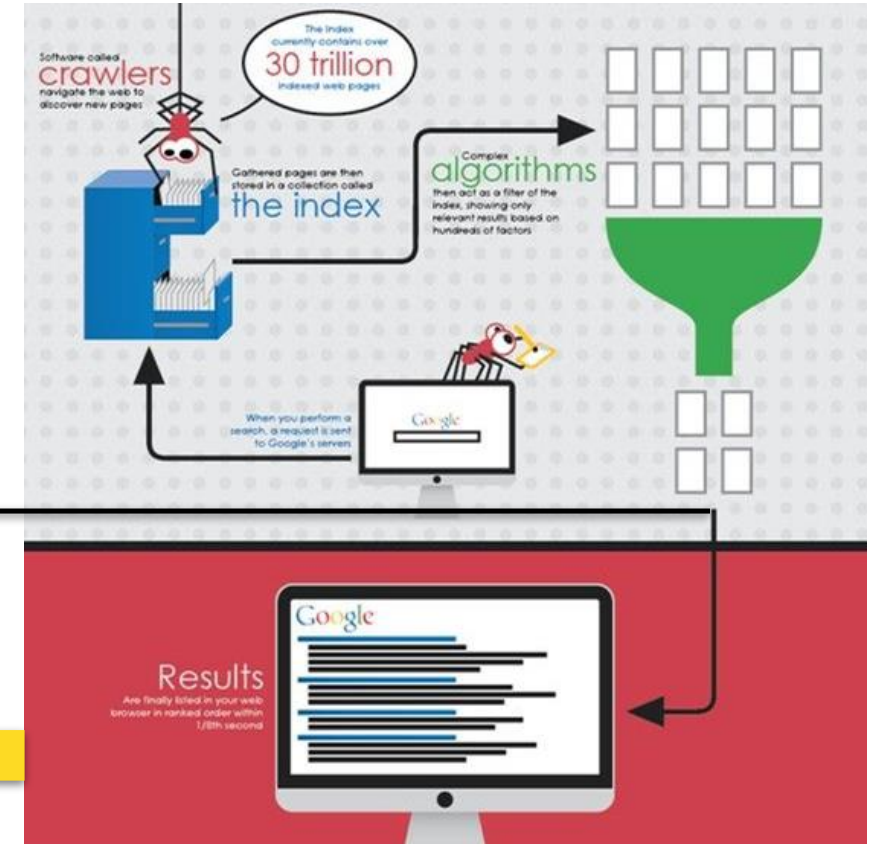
Software called crawlers navigate the web to discover new pages

The index currently contains over 30 trillion indexed web pages

Gathered pages are then stored in a collection called the index

Complex algorithms then act as a filter of the index, showing only relevant results based on hundreds of factors

When you perform a search, a request is sent to Google's servers

Google

Google

Results
Are finally listed in your web browser in ranked order within 1/8th second